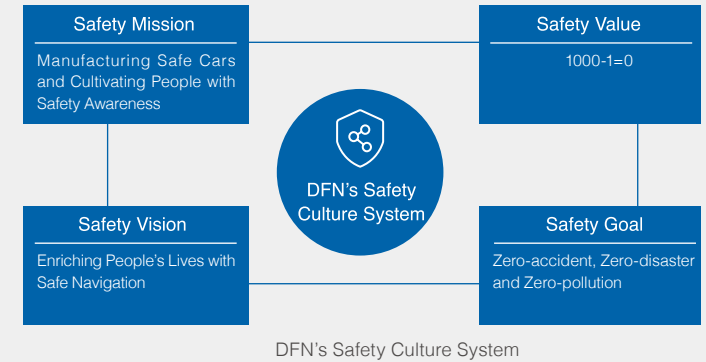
Safety Mission

Manufacturing Safe Cars and Cultivating People with Safety Awareness

Safety Value

1000-1=0

DFN’s Safety Culture System

Safety Vision

Enriching People’s Lives with Safe Navigation

Safety Goal

Zero-accident, Zero-disaster and Zero-pollution

DFN’s Safety Culture System